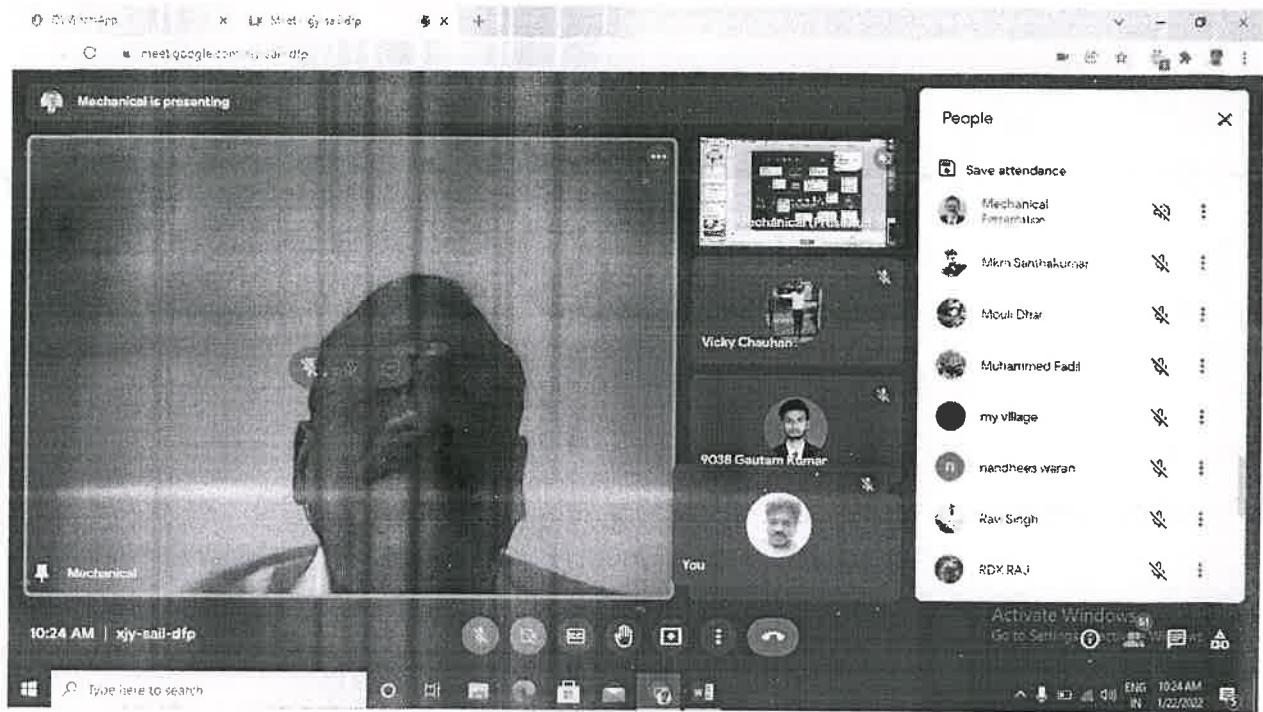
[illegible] × Meet - xjy-sail-dfp ×

meet.google.com/xjy-sail-dfp

Mechanical is presenting

People

Save attendance

Mechanical
Presentation

Mkm Santhakumar

Mouli Dhar

Muhammed Fadil

my village

nandheeswaran

Ravi Singh

RDX RAJ

Mechanical (Presentation)

Vicky Chauhan

9038 Gautam Kumar

You

Mechanical

10:24 AM | xjy-sail-dfp

Activate Windows
Go to Settings to activate Windows.

51

Type here to search

ENG IN 10:24 AM 1/22/2022